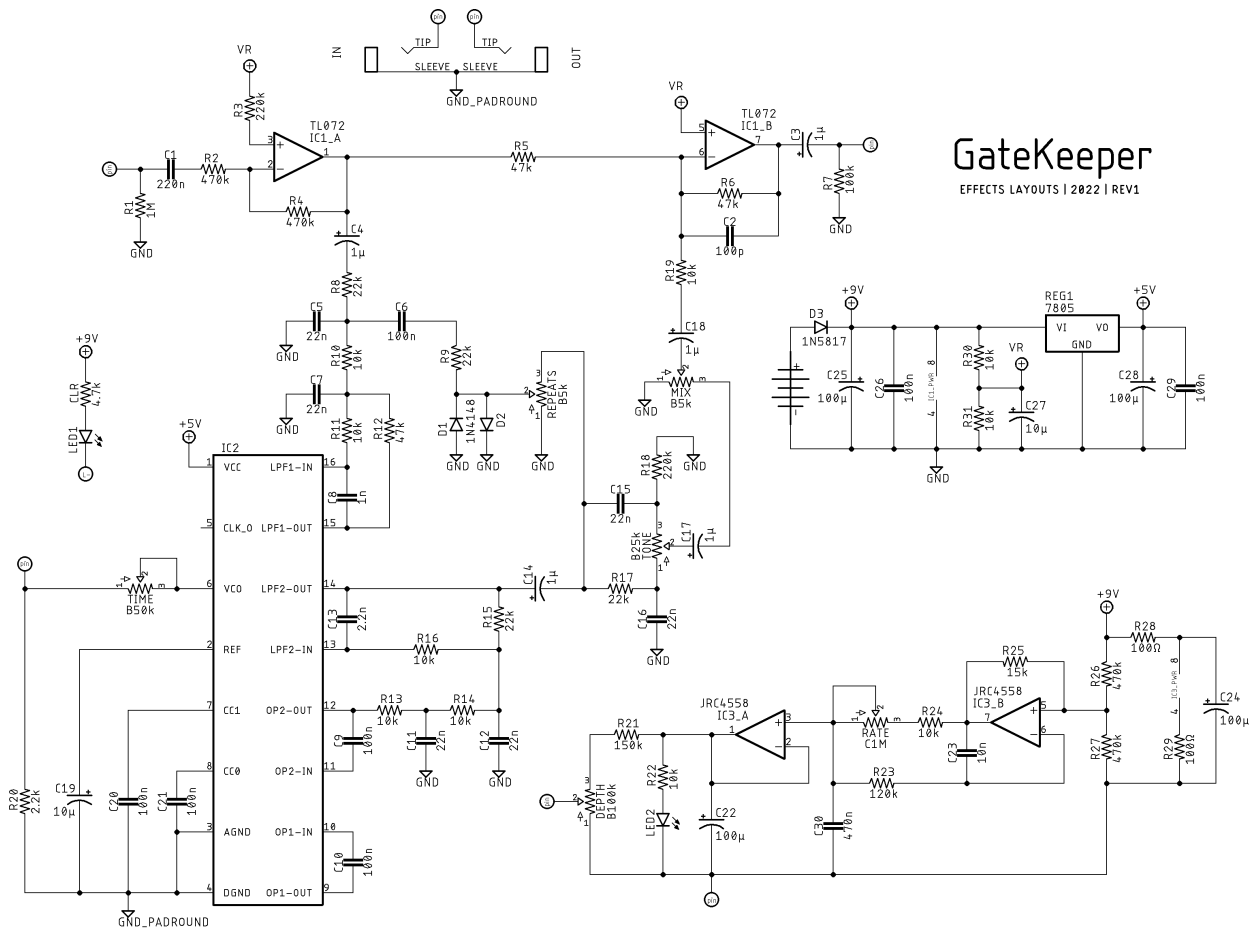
GateKeeper
EFFECTS LAYOUTS | 2022 | REV1

IN
TIP
TIP
OUT
SLEEVE
SLEEVE
GND_PADROUND

VR
R3
220k
TL072
IC1_A
C1
220n
R2
470k
R1
1M
GND
R4
470k
C4
1µ
R5
47k
VR
TL072
IC1_B
C3
1µ
R7
100k
GND
R6
47k
C2
100p
R19
10k
C18
1µ
MIX
B5k
GND
R8
22k
C5
22n
GND
C6
100n
R9
22k
R10
10k
C7
22n
GND
R11
10k
R12
47k
D1
1N4148
D2
GND
GND
REPEATS
B5k
GND
C8
1n
+9V
CLR
4.7k
LED1
+5V
IC2
VCC
LPF1-IN
CLK_O
LPF1-OUT
VCO
LPF2-OUT
REF
LPF2-IN
CC1
OP2-OUT
CC0
OP2-IN
AGND
OP1-IN
DGND
OP1-OUT
TIME
B50k
C13
2.2n
R16
10k
R15
22k
C14
1µ
R17
22k
C16
22n
GND
C15
22n
R18
220k
GND
B25k
TONE
C17
1µ
R13
10k
R14
10k
C9
100n
C11
22n
GND
C12
22n
GND
C10
100n
R20
2.2k
C19
10µ
C20
100n
C21
100n
GND_PADROUND

D3
1N5817
+9V
C25
100µ
C26
100n
IC1_PWR
R30
10k
VR
R31
10k
C27
10µ
GND
REG1
7805
VI
VO
GND
+5V
C28
100µ
C29
100n

JRC4558
IC3_A
R21
150k
R22
10k
LED2
C22
100µ
DEPTH
B100k
RATE
C1M
R24
10k
C23
10n
R25
15k
JRC4558
IC3_B
R23
120k
C30
470n
+9V
R28
100Ω
R26
470k
IC3_PWR
C24
100µ
R27
470k
R29
100Ω